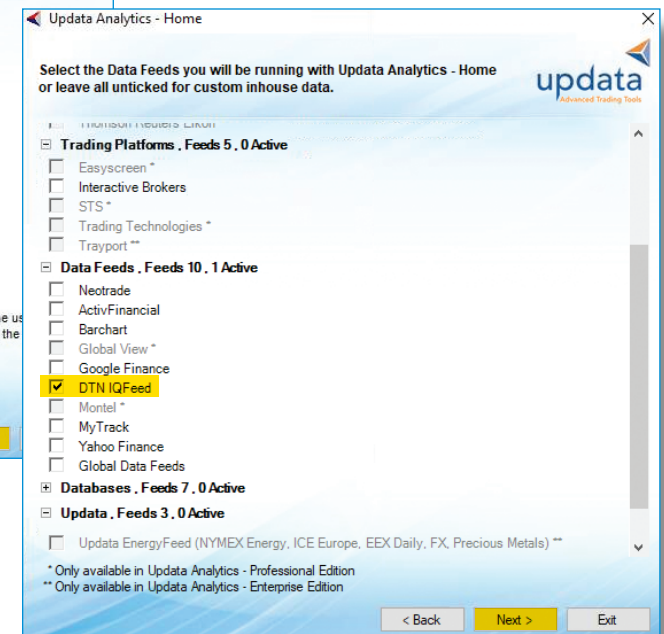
Updata Analytics - Home

Select the Data Feeds you will be running with Updata Analytics - Home or leave all unticked for custom inhouse data.

updata
Advanced Trading Tools

Thomson Reuters Eikon

Trading Platforms , Feeds 5 , 0 Active
Easyscreen *
Interactive Brokers
STS *
Trading Technologies *
Trayport **

Data Feeds , Feeds 10 , 1 Active
Neotrade
ActivFinancial
Barchart
Global View *
Google Finance
DTN IQFeed
Montel *
MyTrack
Yahoo Finance
Global Data Feeds

Databases , Feeds 7 , 0 Active

Updata , Feeds 3 , 0 Active
Updata EnergyFeed (NYMEX Energy, ICE Europe, EEX Daily, FX, Precious Metals) **

* Only available in Updata Analytics - Professional Edition
** Only available in Updata Analytics - Enterprise Edition

< Back
Next >
Exit

e us
the